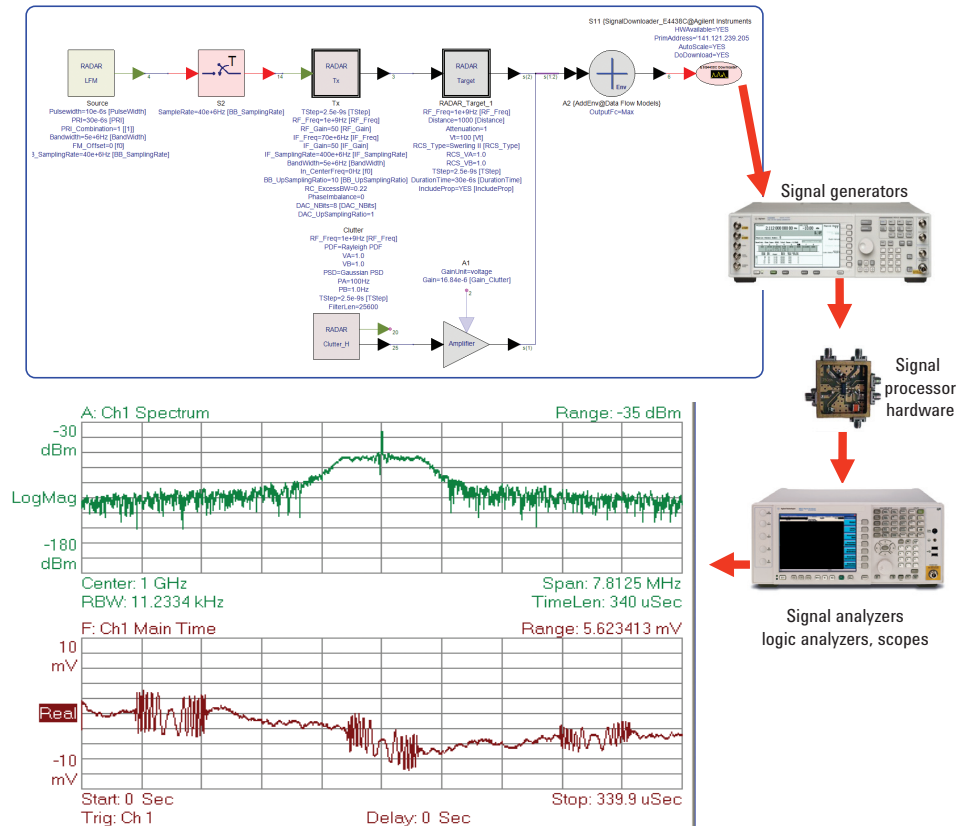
S11 {SignalDownloader_E4438C@Agilent Instruments}
HWAvailable=YES
PrimAddress=141.121.239.205
AutoScale=YES
DoDownload=YES

RADAR
LFM
Source
Pulsewidth=10e-6s [PulseWidth]
PRI=30e-6s [PRI]
PRI_Combination=1 [{1}]
Bandwidth=5e+6Hz [BandWidth]
FM_Offset=0 [f0]
_SamplingRate=40e+6Hz [BB_SamplingRate]

S2
SampleRate=40e+6Hz [BB_SamplingRate]

RADAR
Tx
Tx
TStep=2.5e-9s [TStep]
RF_Freq=1e+9Hz [RF_Freq]
RF_Gain=50 [RF_Gain]
IF_Freq=70e+6Hz [IF_Freq]
IF_Gain=50 [IF_Gain]
IF_SamplingRate=400e+6Hz [IF_SamplingRate]
BandWidth=5e+6Hz [BandWidth]
In_CenterFreq=0Hz [f0]
BB_UpSamplingRatio=10 [BB_UpSamplingRatio]
RC_ExcessBW=0.22
PhaseImbalance=0
DAC_NBits=8 [DAC_NBits]
DAC_UpSamplingRatio=1

RADAR
Target
RADAR_Target_1
RF_Freq=1e+9Hz [RF_Freq]
Distance=1000 [Distance]
Attenuation=1
Vt=100 [Vt]
RCS_Type=Swerling II [RCS_Type]
RCS_VA=1.0
RCS_VB=1.0
TStep=2.5e-9s [TStep]
DurationTime=30e-6s [DurationTime]
IncludeProp=YES [IncludeProp]

A2 {AddEnv@Data Flow Models}
OutputFc=Max

Clutter
RF_Freq=1e+9Hz [RF_Freq]
PDF=Rayleigh PDF
VA=1.0
VB=1.0
PSD=Gaussian PSD
PA=100Hz
PB=1.0Hz
TStep=2.5e-9s [TStep]
FilterLen=25600

RADAR
Clutter_H

A1
GainUnit=voltage
Gain=16.84e-6 [Gain_Clutter]
Amplifier

Signal generators

Signal processor hardware

Signal analyzers logic analyzers, scopes

A: Ch1 Spectrum
Range: -35 dBm
-30 dBm
LogMag
-180 dBm
Center: 1 GHz
Span: 7.8125 MHz
RBW: 11.2334 kHz
TimeLen: 340 uSec

F: Ch1 Main Time
Range: 5.623413 mV
10 mV
Real
-10 mV
Start: 0 Sec
Stop: 339.9 uSec
Trig: Ch 1
Delay: 0 Sec